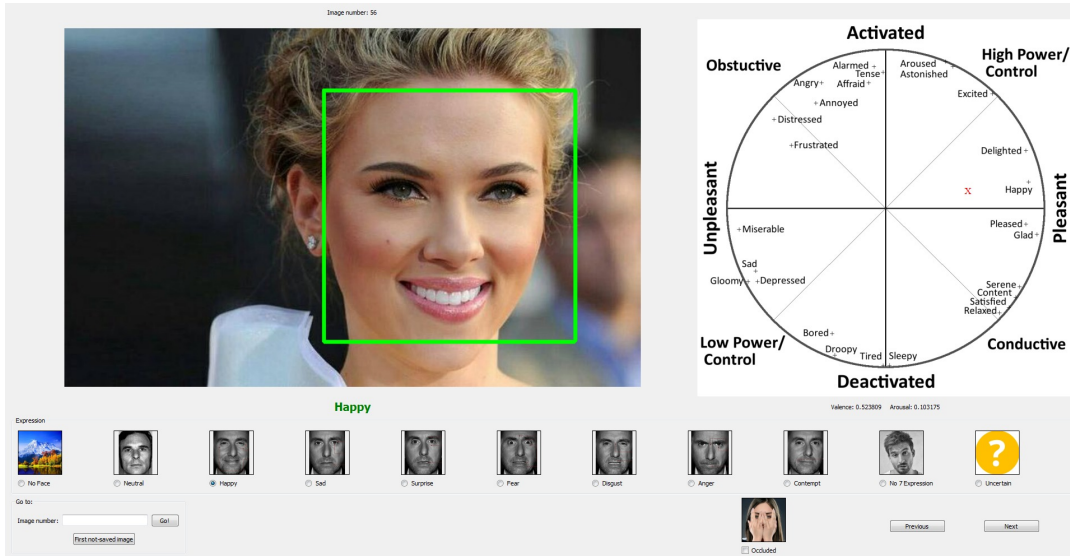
Image number: 56

Activated
Obstuctive
High Power/ Control
Alarmed
Tense
Afraid
Angry
Aroused
Astonished
Excited
Annoyed
Distressed
Frustrated
Delighted
Happy
x
Unpleasant
Pleasant
Miserable
Pleased
Glad
Sad
Gloomy
Depressed
Serene
Content
Satisfied
Relaxed
Bored
Droopy
Tired
Sleepy
Low Power/ Control
Conductive
Deactivated

Happy

Valence: 0.523809 Arousal: 0.103175

Expression

No Face
Neutral
Happy
Sad
Surprise
Fear
Disgust
Anger
Contempt
No 7 Expression
Uncertain

Go to:
Image number:
Go!
First not-saved image

Occluded

Previous
Next